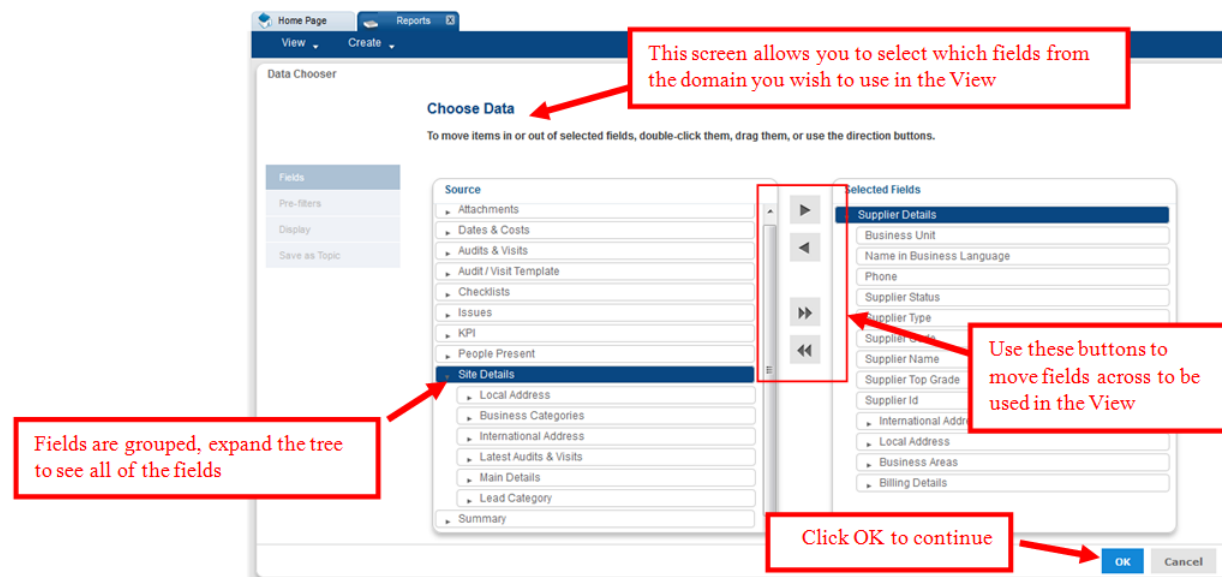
Home Page
Reports
View
Create
Data Chooser

This screen allows you to select which fields from the domain you wish to use in the View

Choose Data
To move items in or out of selected fields, double-click them, drag them, or use the direction buttons.

Fields
Pre-filters
Display
Save as Topic

Source
Attachments
Dates & Costs
Audits & Visits
Audit / Visit Template
Checklists
Issues
KPI
People Present
Site Details
Local Address
Business Categories
International Address
Latest Audits & Visits
Main Details
Lead Category
Summary

Selected Fields
Supplier Details
Business Unit
Name in Business Language
Phone
Supplier Status
Supplier Type
Supplier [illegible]
Supplier Name
Supplier Top Grade
Supplier Id
International Addr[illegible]
Local Address
Business Areas
Billing Details

Use these buttons to move fields across to be used in the View

Fields are grouped, expand the tree to see all of the fields

Click OK to continue

OK
Cancel